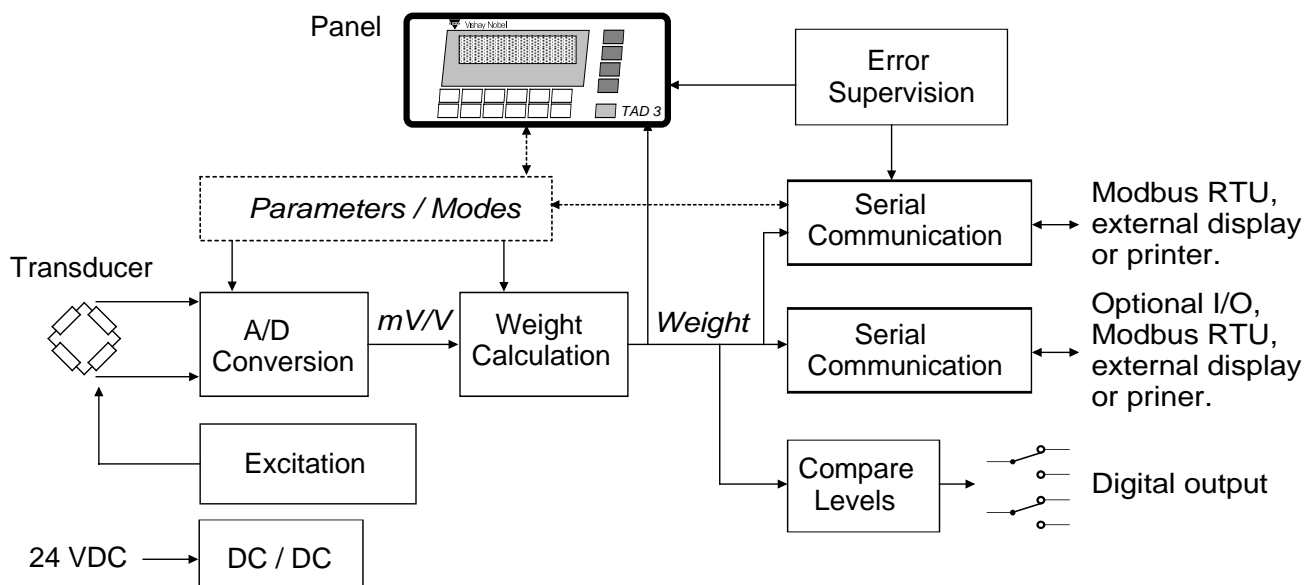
Panel

Vishay Nobel

TAD 3

Error Supervision

Parameters / Modes

Serial Communication

Modbus RTU, external display or printer.

Transducer

A/D Conversion

mV/V

Weight Calculation

Weight

Serial Communication

Optional I/O, Modbus RTU, external display or priner.

Excitation

Compare Levels

Digital output

24 VDC

DC / DC